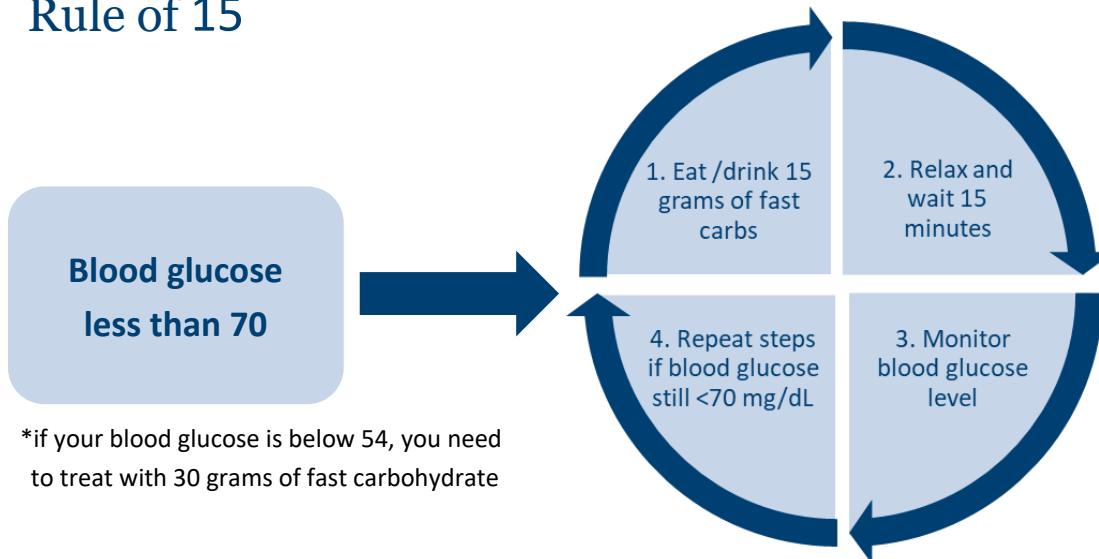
Rule of 15

Blood glucose less than 70

*if your blood glucose is below 54, you need to treat with 30 grams of fast carbohydrate

1. Eat /drink 15 grams of fast carbs

2. Relax and wait 15 minutes

3. Monitor blood glucose level

4. Repeat steps if blood glucose still <70 mg/dL